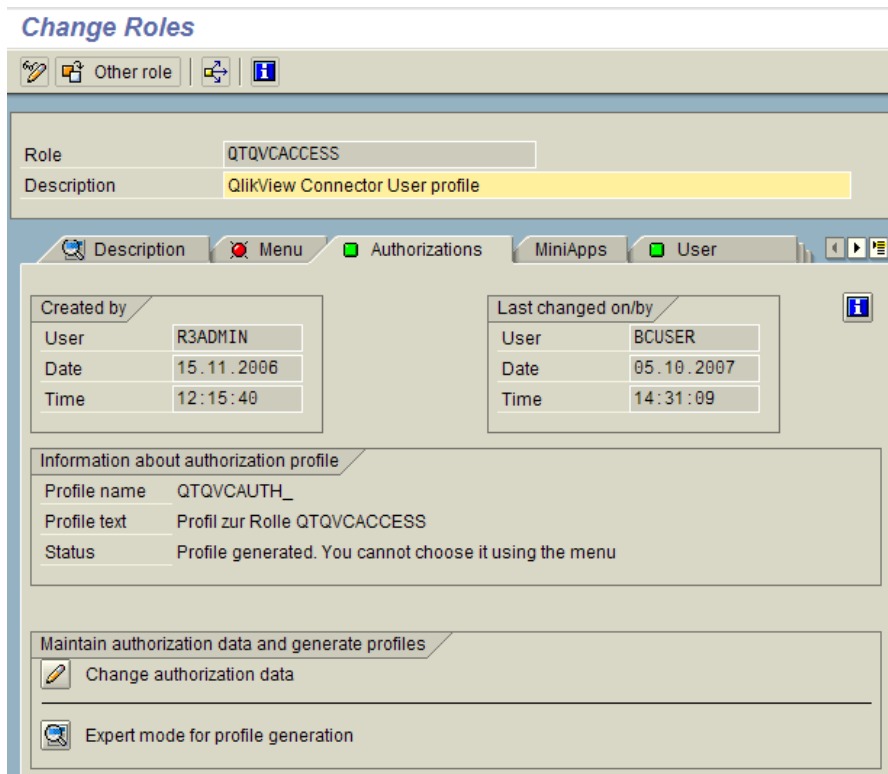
Change Roles

Other role

Role QTQVCACCESS
Description QlikView Connector User profile

Description Menu Authorizations MiniApps User

Created by
User R3ADMIN
Date 15.11.2006
Time 12:15:40

Last changed on/by
User BCUSER
Date 05.10.2007
Time 14:31:09

Information about authorization profile
Profile name QTQVCAUTH_
Profile text Profil zur Rolle QTQVCACCESS
Status Profile generated. You cannot choose it using the menu

Maintain authorization data and generate profiles
Change authorization data

Expert mode for profile generation